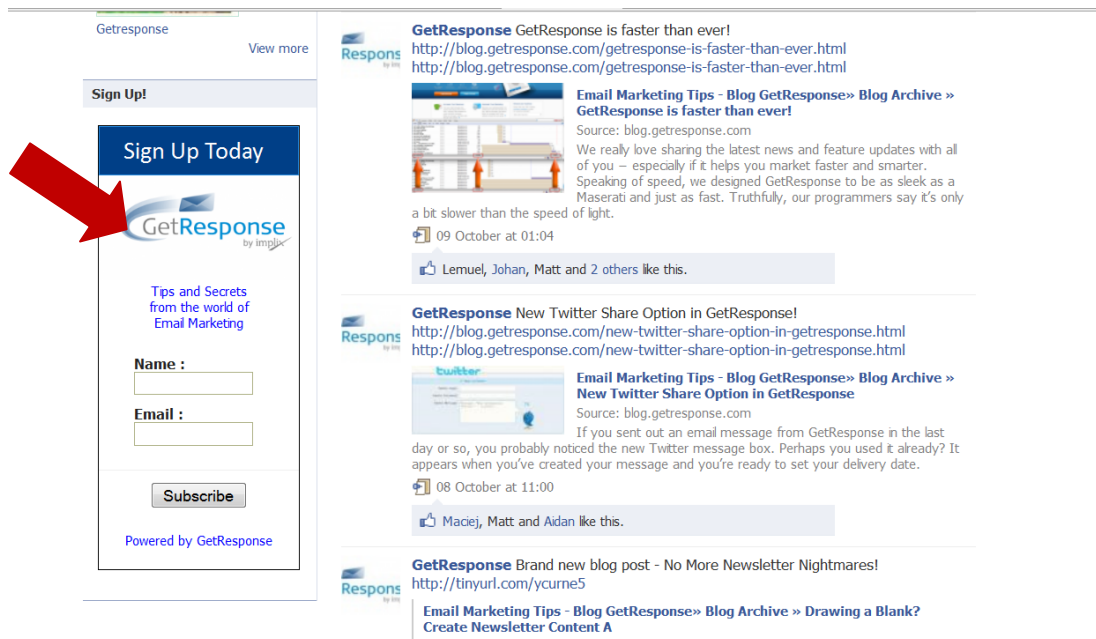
Getresponse

View more

Sign Up!

Sign Up Today

GetResponse by implix

Tips and Secrets from the world of Email Marketing

Name :

Email :

Subscribe

Powered by GetResponse

Respons

GetResponse GetResponse is faster than ever!
http://blog.getresponse.com/getresponse-is-faster-than-ever.html
http://blog.getresponse.com/getresponse-is-faster-than-ever.html

Email Marketing Tips - Blog GetResponse» Blog Archive » GetResponse is faster than ever!
Source: blog.getresponse.com
We really love sharing the latest news and feature updates with all of you – especially if it helps you market faster and smarter. Speaking of speed, we designed GetResponse to be as sleek as a Maserati and just as fast. Truthfully, our programmers say it's only a bit slower than the speed of light.

09 October at 01:04

Lemuel, Johan, Matt and 2 others like this.

Respons

GetResponse New Twitter Share Option in GetResponse!
http://blog.getresponse.com/new-twitter-share-option-in-getresponse.html
http://blog.getresponse.com/new-twitter-share-option-in-getresponse.html

twitter

Email Marketing Tips - Blog GetResponse» Blog Archive » New Twitter Share Option in GetResponse
Source: blog.getresponse.com
If you sent out an email message from GetResponse in the last day or so, you probably noticed the new Twitter message box. Perhaps you used it already? It appears when you've created your message and you're ready to set your delivery date.

08 October at 11:00

Maciej, Matt and Aidan like this.

Respons

GetResponse Brand new blog post - No More Newsletter Nightmares!
http://tinyurl.com/ycurne5

Email Marketing Tips - Blog GetResponse» Blog Archive » Drawing a Blank? Create Newsletter Content A